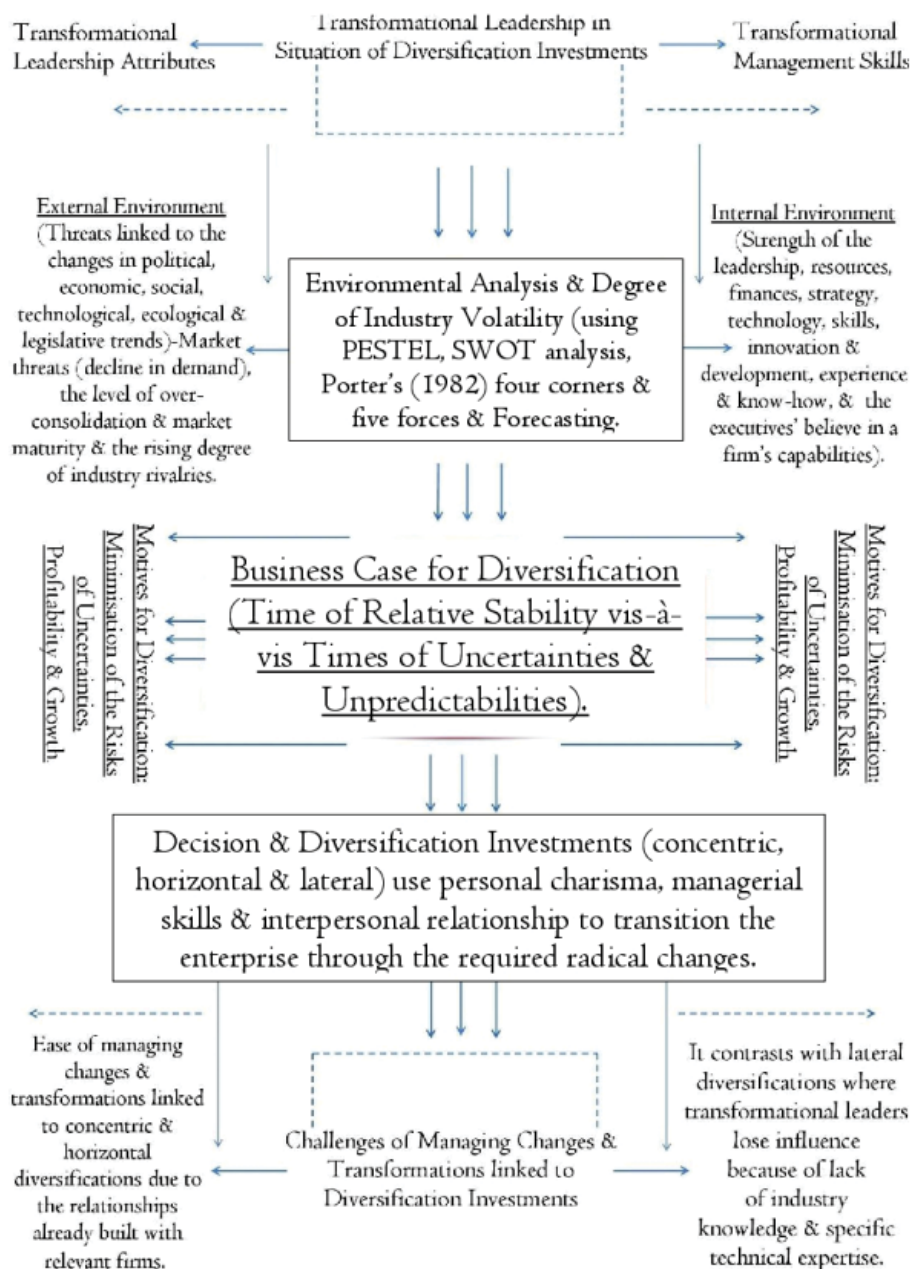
Transformational Leadership Attributes

Transformational Leadership in Situation of Diversification Investments

Transformational Management Skills

External Environment (Threats linked to the changes in political, economic, social, technological, ecological & legislative trends)-Market threats (decline in demand), the level of over-consolidation & market maturity & the rising degree of industry rivalries.

Environmental Analysis & Degree of Industry Volatility (using PESTEL, SWOT analysis, Porter's (1982) four corners & five forces & Forecasting.

Internal Environment (Strength of the leadership, resources, finances, strategy, technology, skills, innovation & development, experience & know-how, & the executives' believe in a firm's capabilities).

Motives for Diversification: Minimisation of the Risks of Uncertainties, Profitability & Growth

Business Case for Diversification (Time of Relative Stability vis-à-vis Times of Uncertainties & Unpredictabilities).

Motives for Diversification: Minimisation of the Risks of Uncertainties, Profitability & Growth

Decision & Diversification Investments (concentric, horizontal & lateral) use personal charisma, managerial skills & interpersonal relationship to transition the enterprise through the required radical changes.

Ease of managing changes & transformations linked to concentric & horizontal diversifications due to the relationships already built with relevant firms.

Challenges of Managing Changes & Transformations linked to Diversification Investments

It contrasts with lateral diversifications where transformational leaders lose influence because of lack of industry knowledge & specific technical expertise.